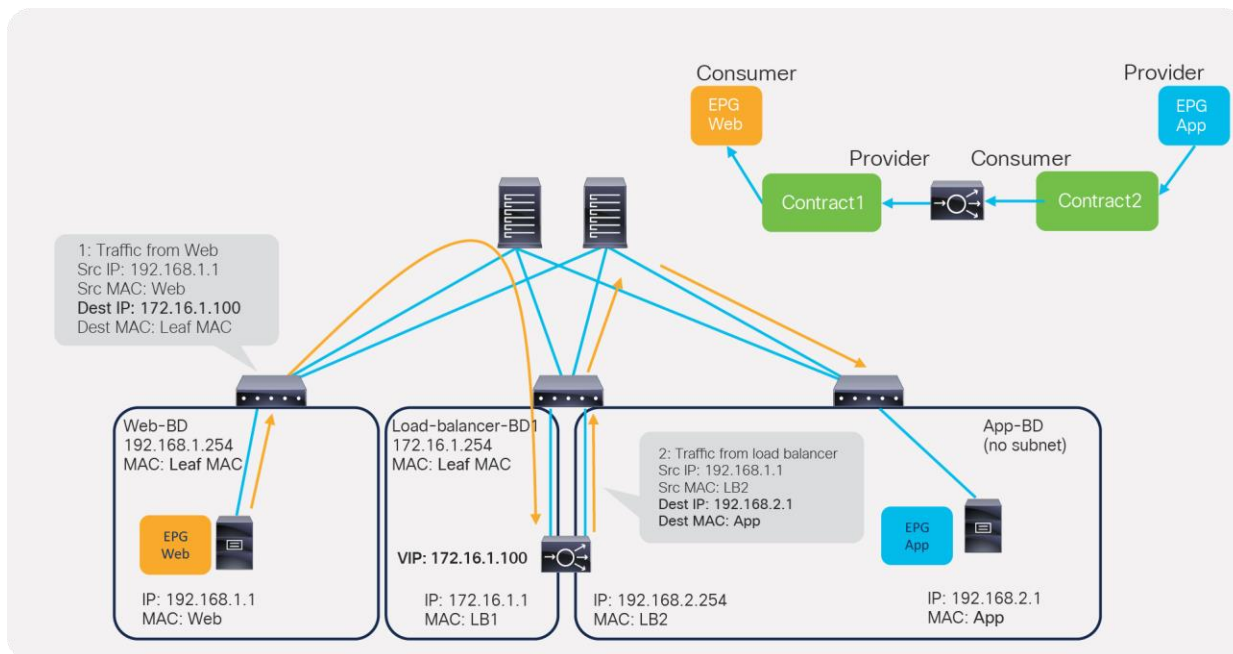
Consumer

EPG Web

Provider

EPG App

Provider

Consumer

Contract1

Contract2

1: Traffic from Web
Src IP: 192.168.1.1
Src MAC: Web
Dest IP: 172.16.1.100
Dest MAC: Leaf MAC

Web-BD
192.168.1.254
MAC: Leaf MAC

EPG Web

IP: 192.168.1.1
MAC: Web

Load-balancer-BD1
172.16.1.254
MAC: Leaf MAC

VIP: 172.16.1.100

IP: 172.16.1.1
MAC: LB1

2: Traffic from load balancer
Src IP: 192.168.1.1
Src MAC: LB2
Dest IP: 192.168.2.1
Dest MAC: App

IP: 192.168.2.254
MAC: LB2

App-BD
(no subnet)

EPG App

IP: 192.168.2.1
MAC: App